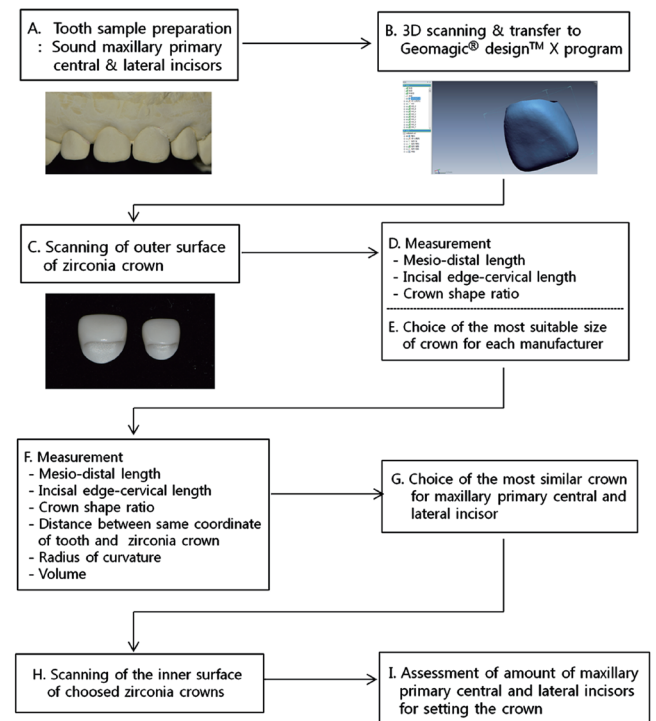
A. Tooth sample preparation
: Sound maxillary primary central & lateral incisors

B. 3D scanning & transfer to Geomagic® design™ X program

C. Scanning of outer surface of zirconia crown

D. Measurement
- Mesio-distal length
- Incisal edge-cervical length
- Crown shape ratio

E. Choice of the most suitable size of crown for each manufacturer

F. Measurement
- Mesio-distal length
- Incisal edge-cervical length
- Crown shape ratio
- Distance between same coordinate of tooth and zirconia crown
- Radius of curvature
- Volume

G. Choice of the most similar crown for maxillary primary central and lateral incisor

H. Scanning of the inner surface of choosed zirconia crowns

I. Assessment of amount of maxillary primary central and lateral incisors for setting the crown